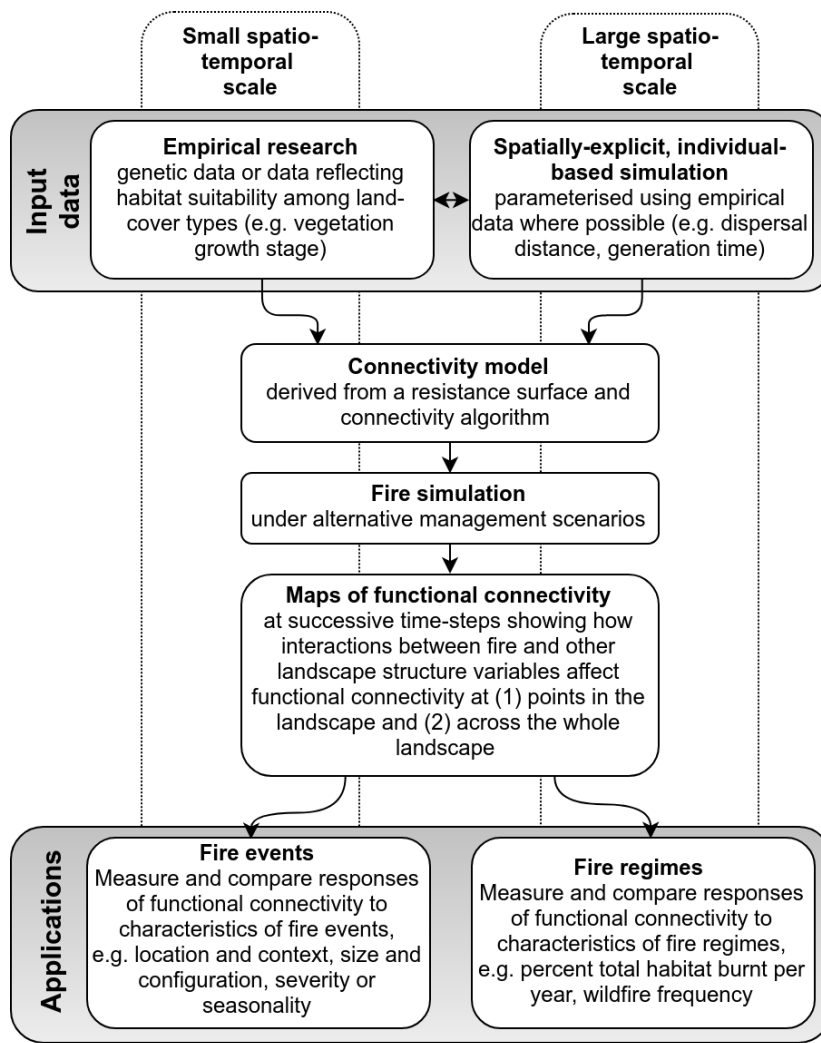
Small spatio-temporal scale

Large spatio-temporal scale

Input data

**Empirical research**
genetic data or data reflecting habitat suitability among land-cover types (e.g. vegetation growth stage)

**Spatially-explicit, individual-based simulation**
parameterised using empirical data where possible (e.g. dispersal distance, generation time)

**Connectivity model**
derived from a resistance surface and connectivity algorithm

**Fire simulation**
under alternative management scenarios

**Maps of functional connectivity**
at successive time-steps showing how interactions between fire and other landscape structure variables affect functional connectivity at (1) points in the landscape and (2) across the whole landscape

Applications

**Fire events**
Measure and compare responses of functional connectivity to characteristics of fire events, e.g. location and context, size and configuration, severity or seasonality

**Fire regimes**
Measure and compare responses of functional connectivity to characteristics of fire regimes, e.g. percent total habitat burnt per year, wildfire frequency